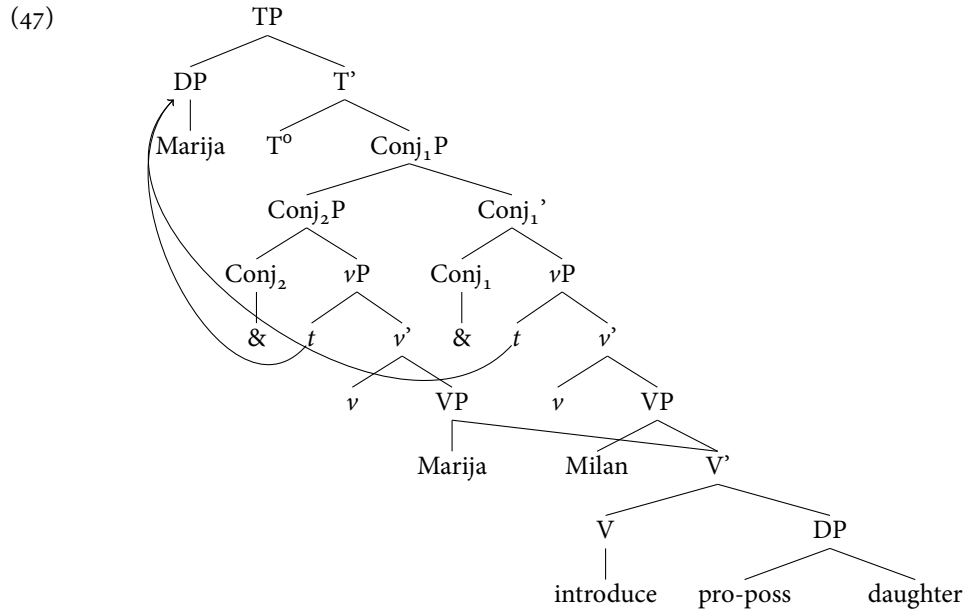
(47)

TP

DP

T'

Marija

T$^{o}$

Conj$_1$P

Conj$_2$P

Conj$_1$'

Conj$_2$

$v$P

Conj$_1$

$v$P

&

$t$

$v$'

&

$t$

$v$'

$v$

VP

$v$

VP

Marija

Milan

V'

V

DP

introduce

pro-poss

daughter